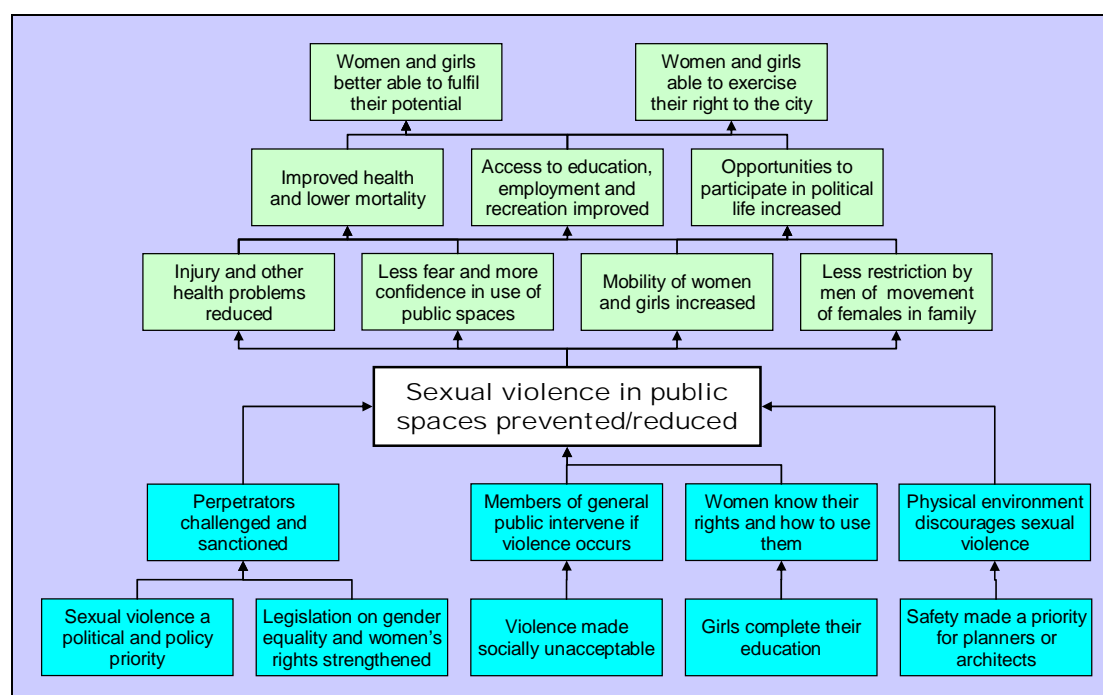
Women and girls better able to fulfil their potential

Women and girls able to exercise their right to the city

Improved health and lower mortality

Access to education, employment and recreation improved

Opportunities to participate in political life increased

Injury and other health problems reduced

Less fear and more confidence in use of public spaces

Mobility of women and girls increased

Less restriction by men of movement of females in family

Sexual violence in public spaces prevented/reduced

Perpetrators challenged and sanctioned

Members of general public intervene if violence occurs

Women know their rights and how to use them

Physical environment discourages sexual violence

Sexual violence a political and policy priority

Legislation on gender equality and women's rights strengthened

Violence made socially unacceptable

Girls complete their education

Safety made a priority for planners or architects